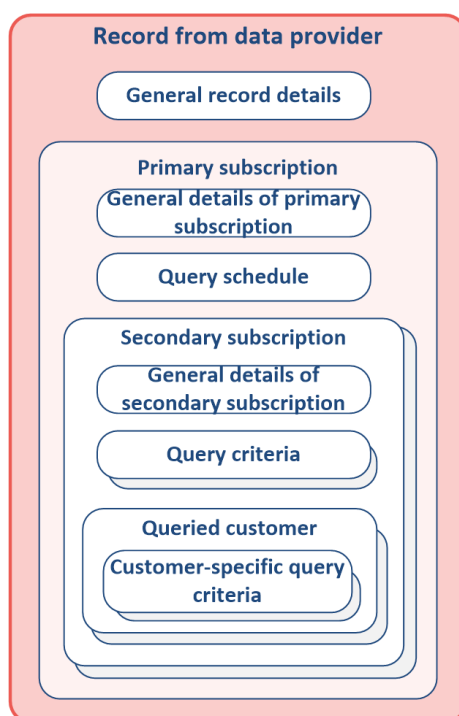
Record from data provider

General record details

Primary subscription

General details of primary subscription

Query schedule

Secondary subscription

General details of secondary subscription

Query criteria

Queried customer

Customer-specific query criteria